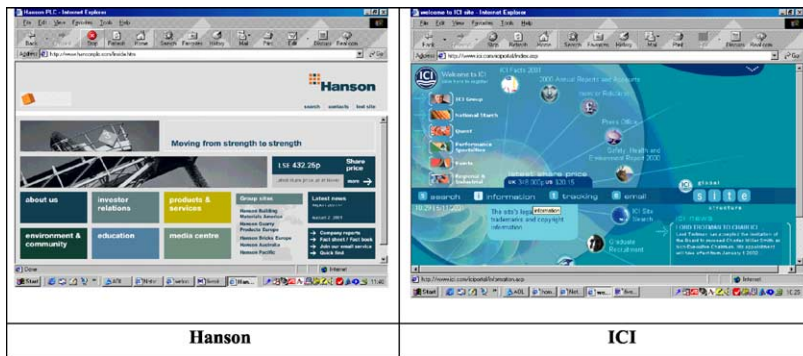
| Hanson PLC - Internet Explorer | welcome to ICI site - Internet Explorer |
|---|---|
| Hanson | ICI |

Hanson PLC - Internet Explorer
File Edit View Favorites Tools Help
Back Stop Refresh Home Search Favorites History Mail Print Edit Discuss Real.com
Address http://www.hansonplc.com/index.htm
Go

Hanson
search contacts text site

Moving from strength to strength

LSE 432.26p
Share price
more

about us
investor relations
products & services
Group sites
Latest news
environment & community
education
media centre
Company reports
Fact sheet / Fact book
Join our email service
Quick find

Done
Internet
Start

welcome to ICI site - Internet Explorer
File Edit View Favorites Tools Help
Back Stop Refresh Home Search Favorites History Mail Print Discuss Real.com
Address http://www.ici.com/icipublic/index.asp
Go

Welcome to ICI
ICI Facts 2001
2001 Annual Report and Accounts
ICI Group
National Starch
Quest
Performance Specialities
Paints
Regional & Industrial
Press Office
Safety, Health and Environment Report 2000
latest share price
UK 3/8 302p US $30.15
search
information
tracking
email
global site
This site's legal information trademarks and copyright information
ICI Site Search
Graduate Recruitment

http://www.ici.com/icipublic/information.asp
Internet
Start

Hanson

ICI